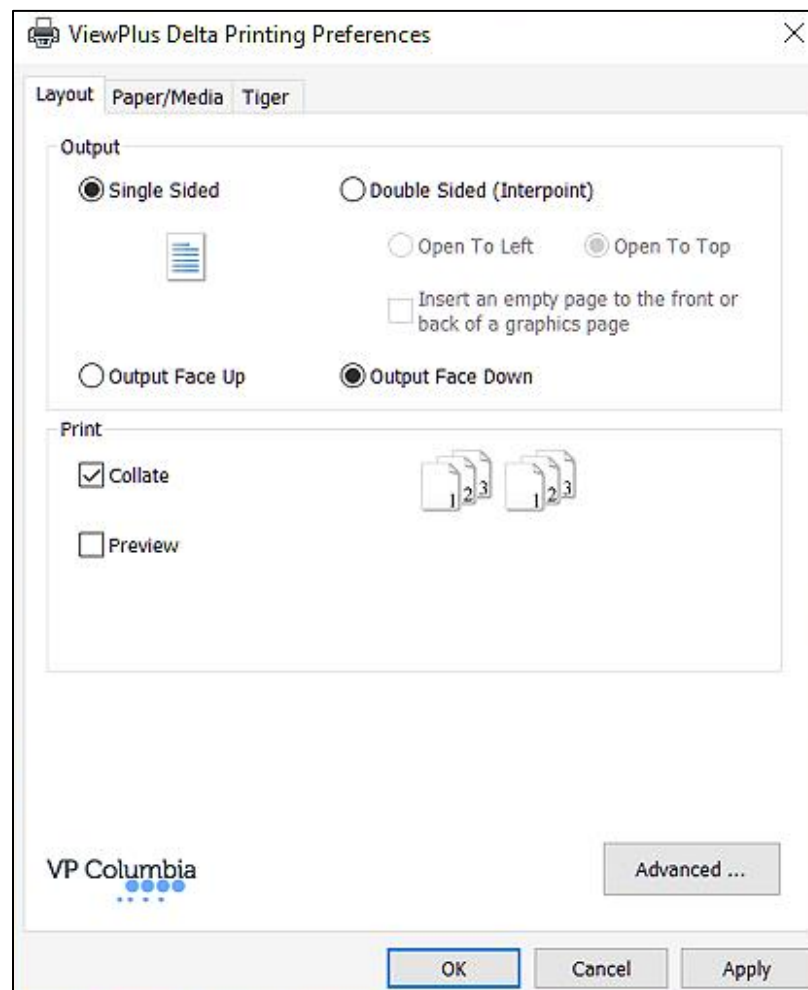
ViewPlus Delta Printing Preferences

Layout Paper/Media Tiger

Output

Single Sided

Double Sided (Interpoint)

Open To Left

Open To Top

Insert an empty page to the front or back of a graphics page

Output Face Up

Output Face Down

Print

Collate

1 2 3 1 2 3

Preview

VP Columbia

Advanced ...

OK

Cancel

Apply